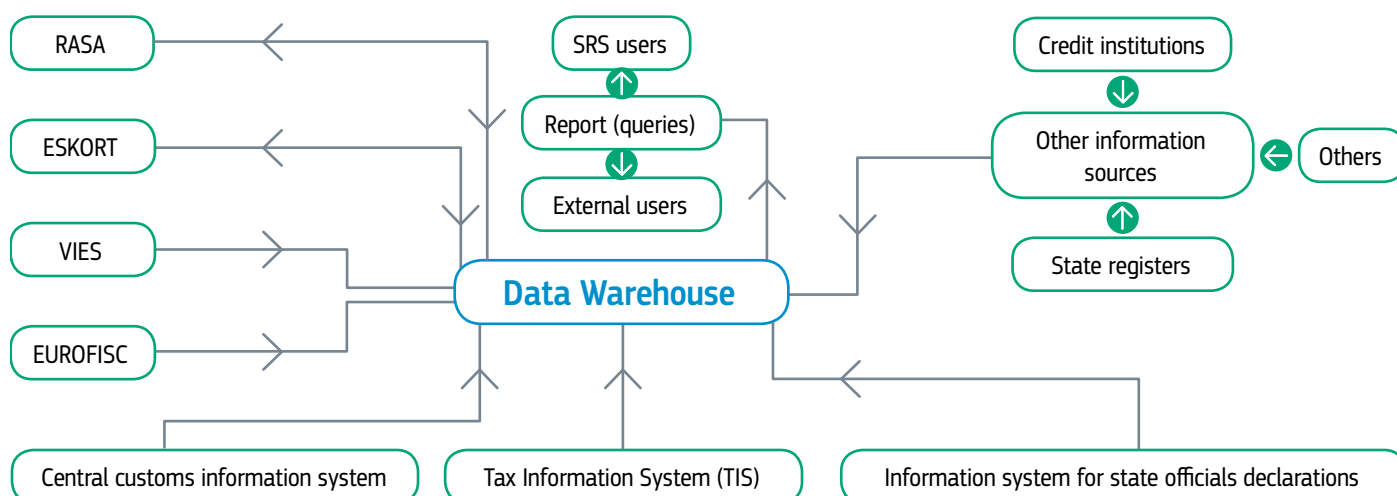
RASA

ESKORT

VIES

EUROFISC

SRS users

Report (queries)

External users

Credit institutions

Other information sources

Others

State registers

Data Warehouse

Central customs information system

Tax Information System (TIS)

Information system for state officials declarations